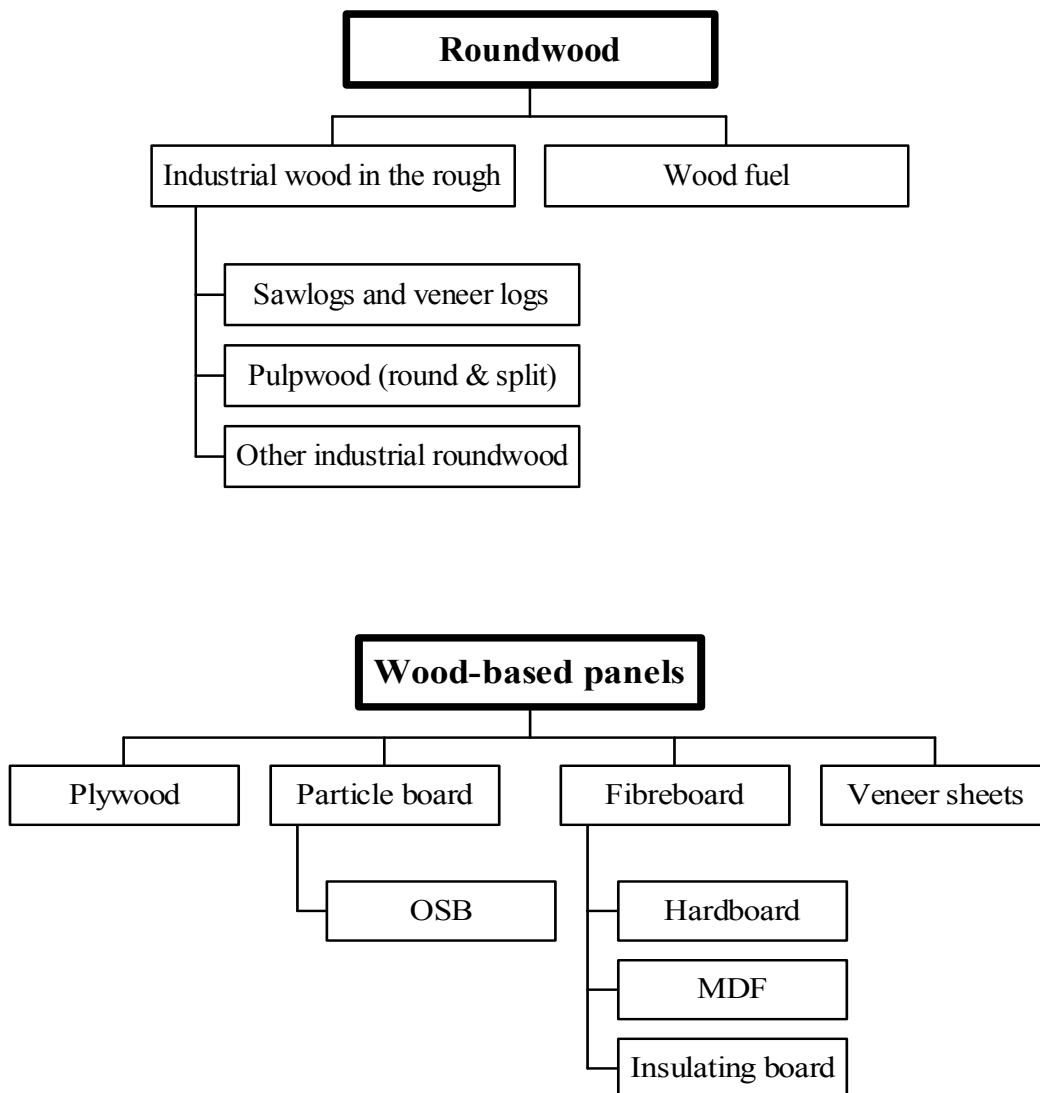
Roundwood

Industrial wood in the rough

Wood fuel

Sawlogs and veneer logs

Pulpwood (round & split)

Other industrial roundwood

Wood-based panels

Plywood

Particle board

Fibreboard

Veneer sheets

OSB

Hardboard

MDF

Insulating board